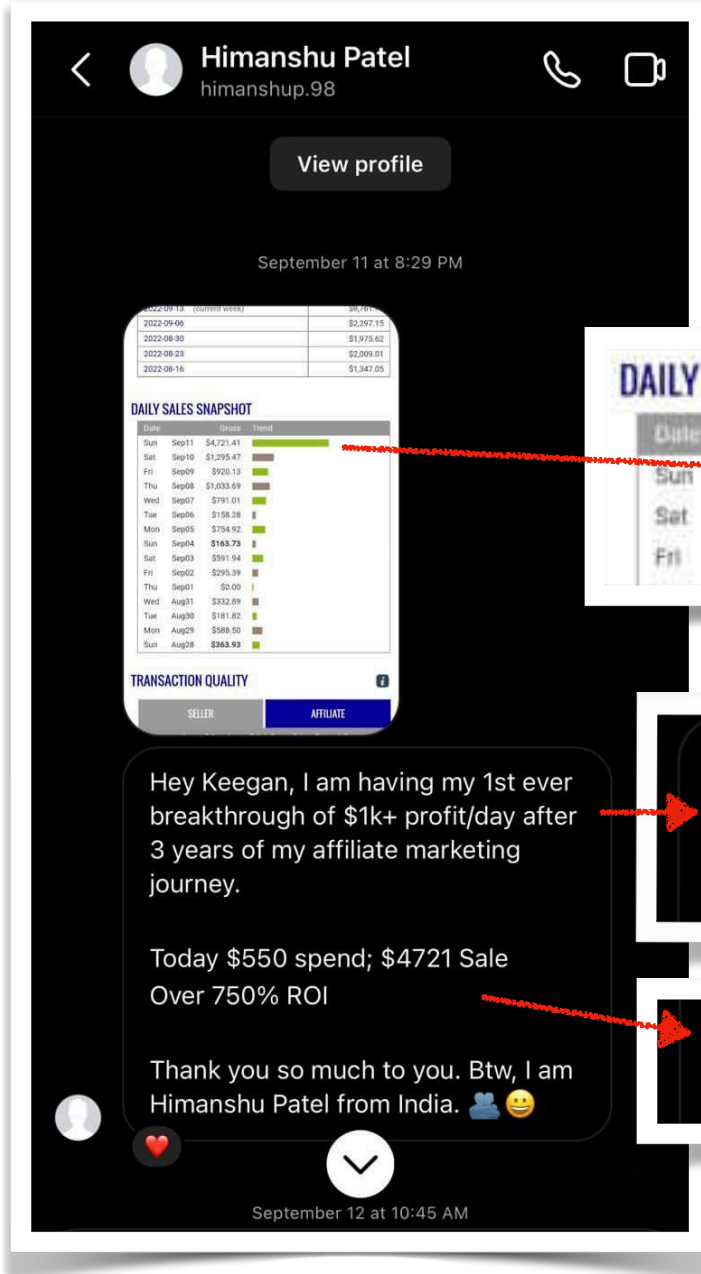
Himanshu Patel
himanshup.98

View profile

September 11 at 8:29 PM

| 2022-09-13 (current week) | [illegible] |
|---|---|
| 2022-09-06 | $2,297.15 |
| 2022-08-30 | $1,975.62 |
| 2022-08-23 | $2,009.01 |
| 2022-08-16 | $1,347.05 |

DAILY SALES SNAPSHOT

| Date | | Gross | Trend |
|---|---|---|---|
| Sun | Sep11 | $4,721.41 | |
| Sat | Sep10 | $1,295.47 | |
| Fri | Sep09 | $920.13 | |
| Thu | Sep08 | $1,033.69 | |
| Wed | Sep07 | $791.01 | |
| Tue | Sep06 | $158.28 | |
| Mon | Sep05 | $754.92 | |
| Sun | Sep04 | $163.73 | |
| Sat | Sep03 | $591.94 | |
| Fri | Sep02 | $295.39 | |
| Thu | Sep01 | $0.00 | |
| Wed | Aug31 | $332.89 | |
| Tue | Aug30 | $181.82 | |
| Mon | Aug29 | $588.50 | |
| Sun | Aug28 | $363.93 | |

TRANSACTION QUALITY

SELLER AFFILIATE

DAILY
Date
Sun
Sat
Fri

Hey Keegan, I am having my 1st ever breakthrough of $1k+ profit/day after 3 years of my affiliate marketing journey.

Today $550 spend; $4721 Sale
Over 750% ROI

Thank you so much to you. Btw, I am Himanshu Patel from India. 🫂😀

September 12 at 10:45 AM